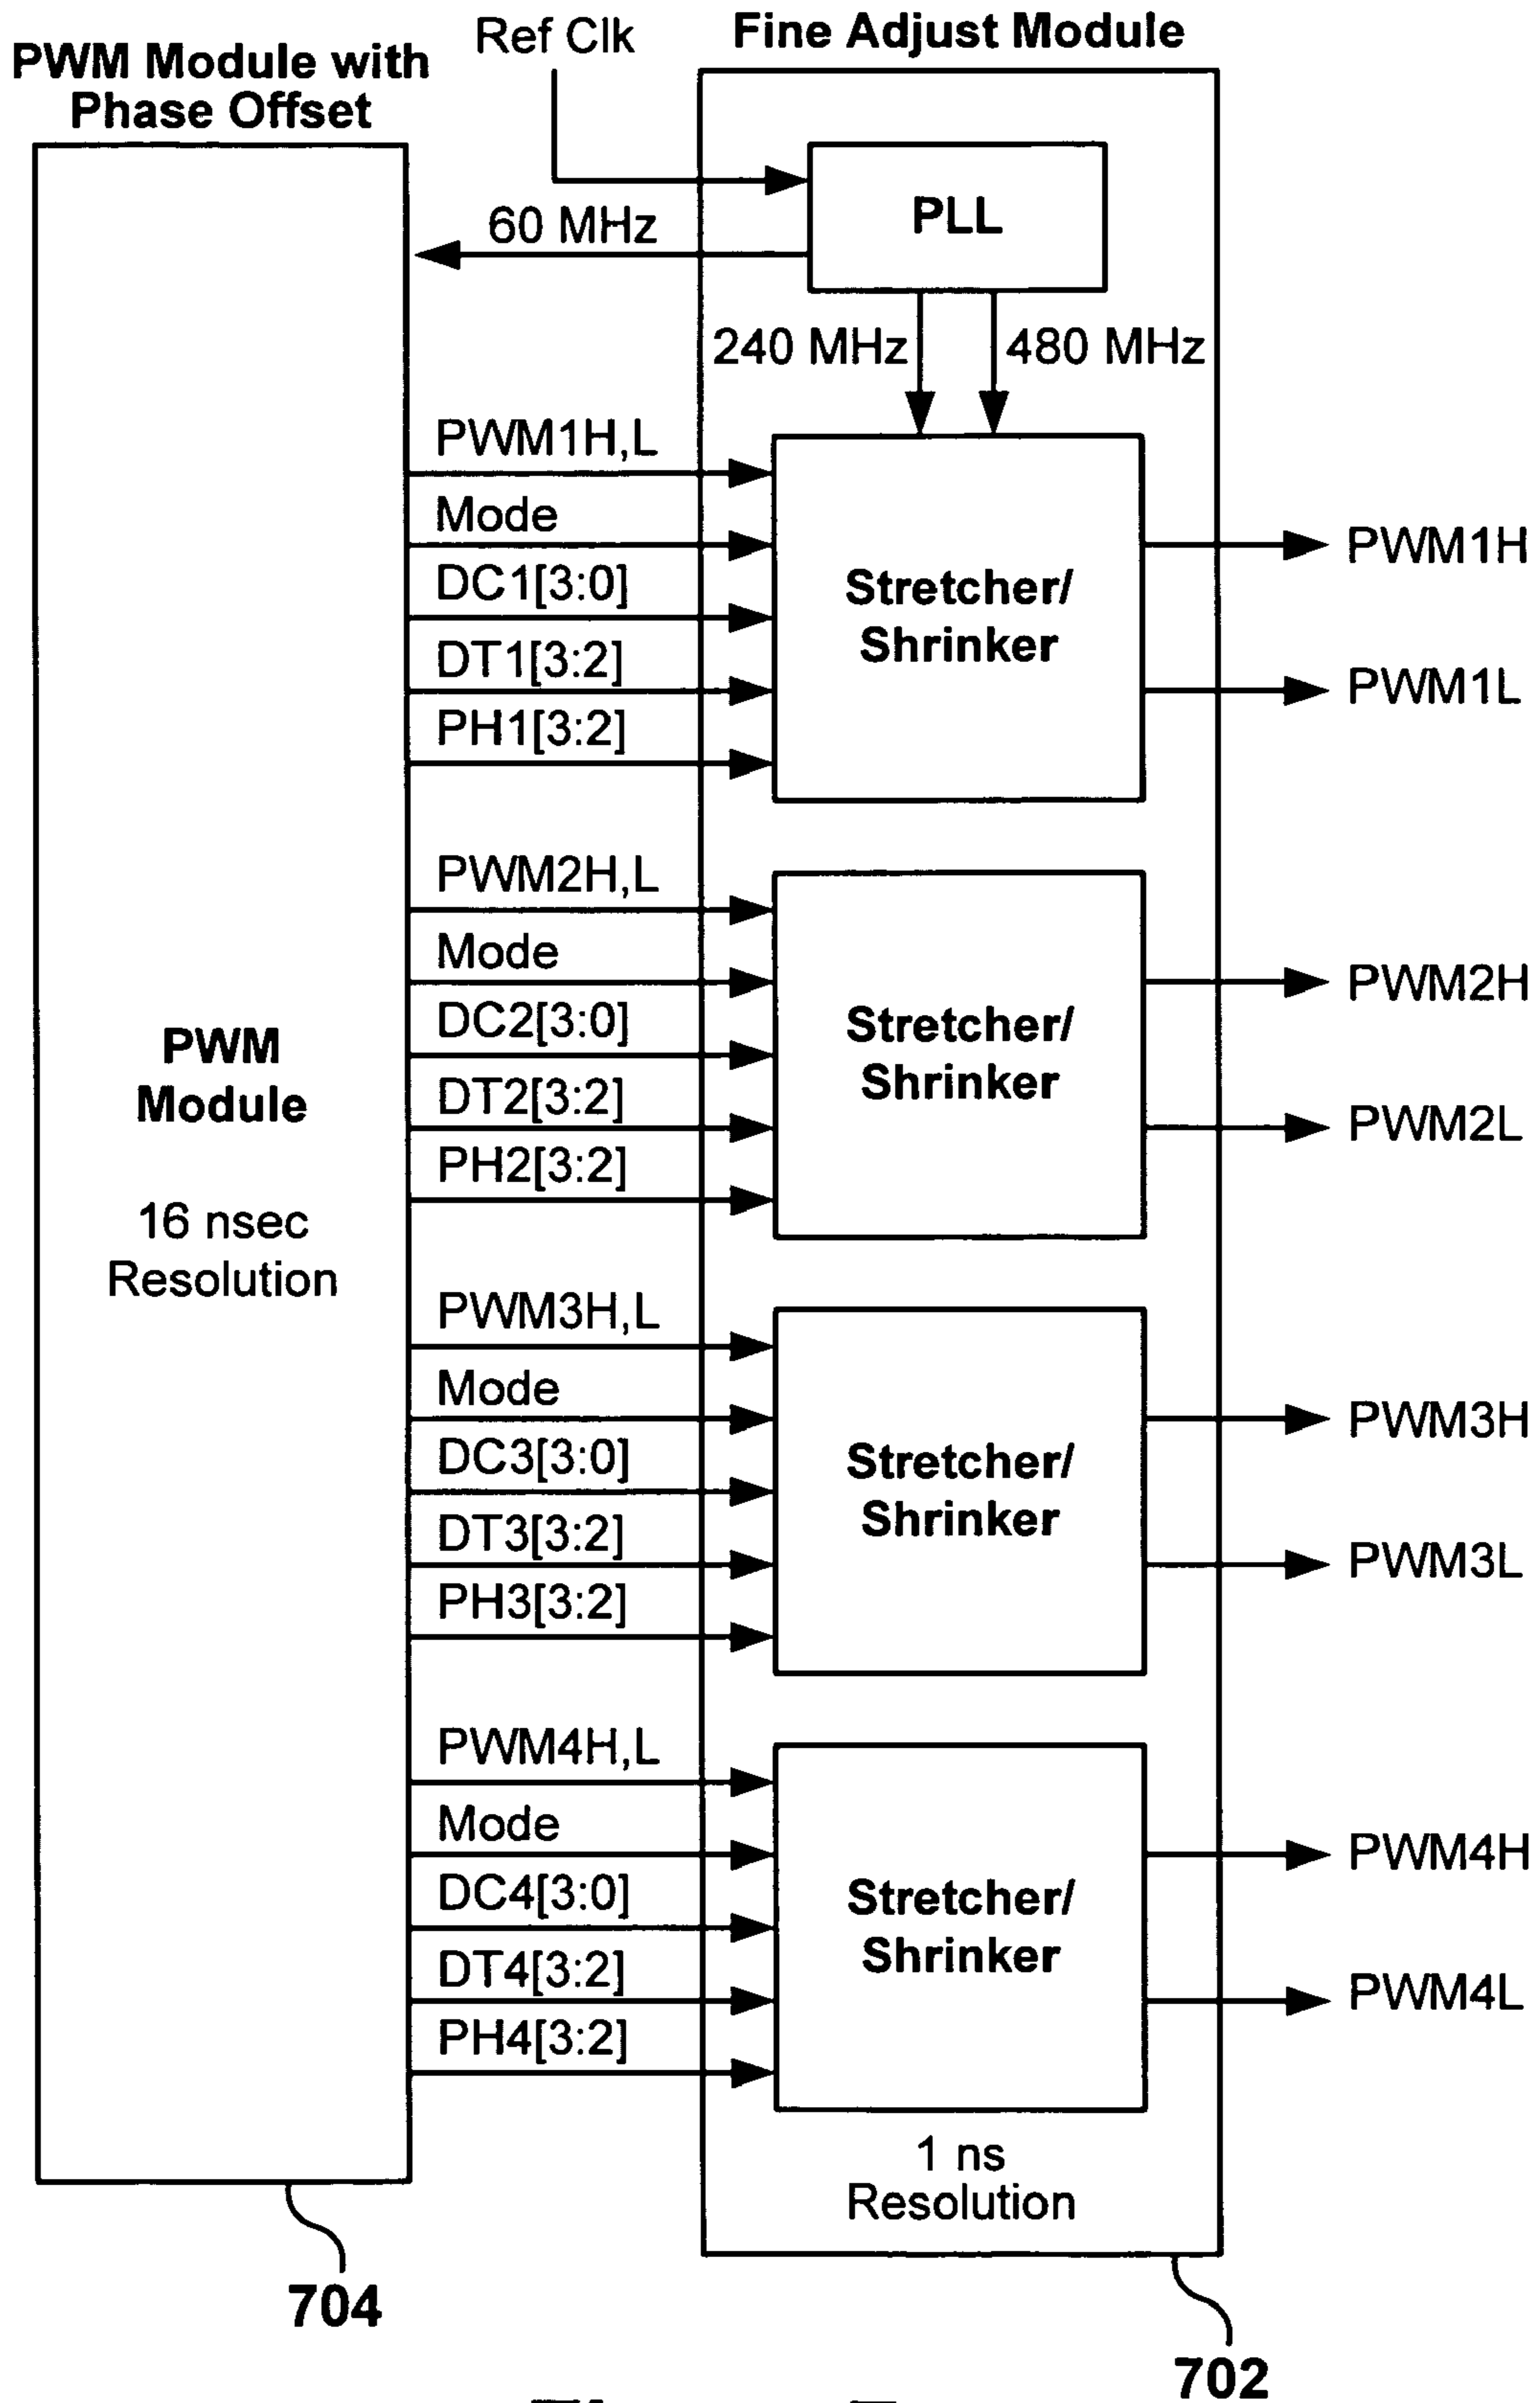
PWM Module with Phase Offset

Ref Clk

Fine Adjust Module

PLL

60 MHz

240 MHz

480 MHz

PWM1H,L
Mode
DC1[3:0]
DT1[3:2]
PH1[3:2]

Stretcher/ Shrinker

PWM1H
PWM1L

PWM2H,L
Mode
DC2[3:0]
DT2[3:2]
PH2[3:2]

Stretcher/ Shrinker

PWM2H
PWM2L

PWM Module

16 nsec Resolution

PWM3H,L
Mode
DC3[3:0]
DT3[3:2]
PH3[3:2]

Stretcher/ Shrinker

PWM3H
PWM3L

PWM4H,L
Mode
DC4[3:0]
DT4[3:2]
PH4[3:2]

Stretcher/ Shrinker

PWM4H
PWM4L

1 ns Resolution

704

702

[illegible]